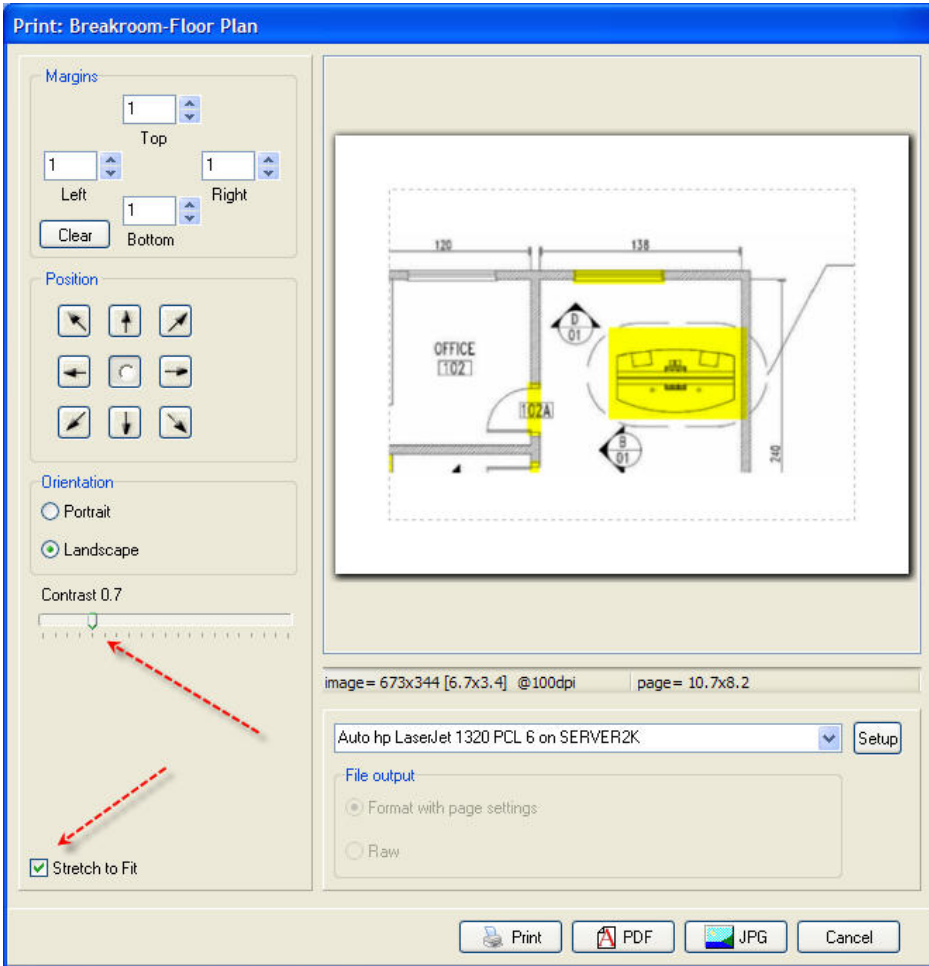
Print: Breakroom-Floor Plan

Margins

1

Top

1

Left

1

Right

1

Clear

Bottom

Position

Orientation

Portrait

Landscape

Contrast 0.7

Stretch to Fit

120

138

OFFICE
102

D
01

102A

B
01

240

image= 673x344 [6.7x3.4] @100dpi

page= 10.7x8.2

Auto hp LaserJet 1320 PCL 6 on SERVER2K

Setup

File output

Format with page settings

Raw

Print

PDF

JPG

Cancel